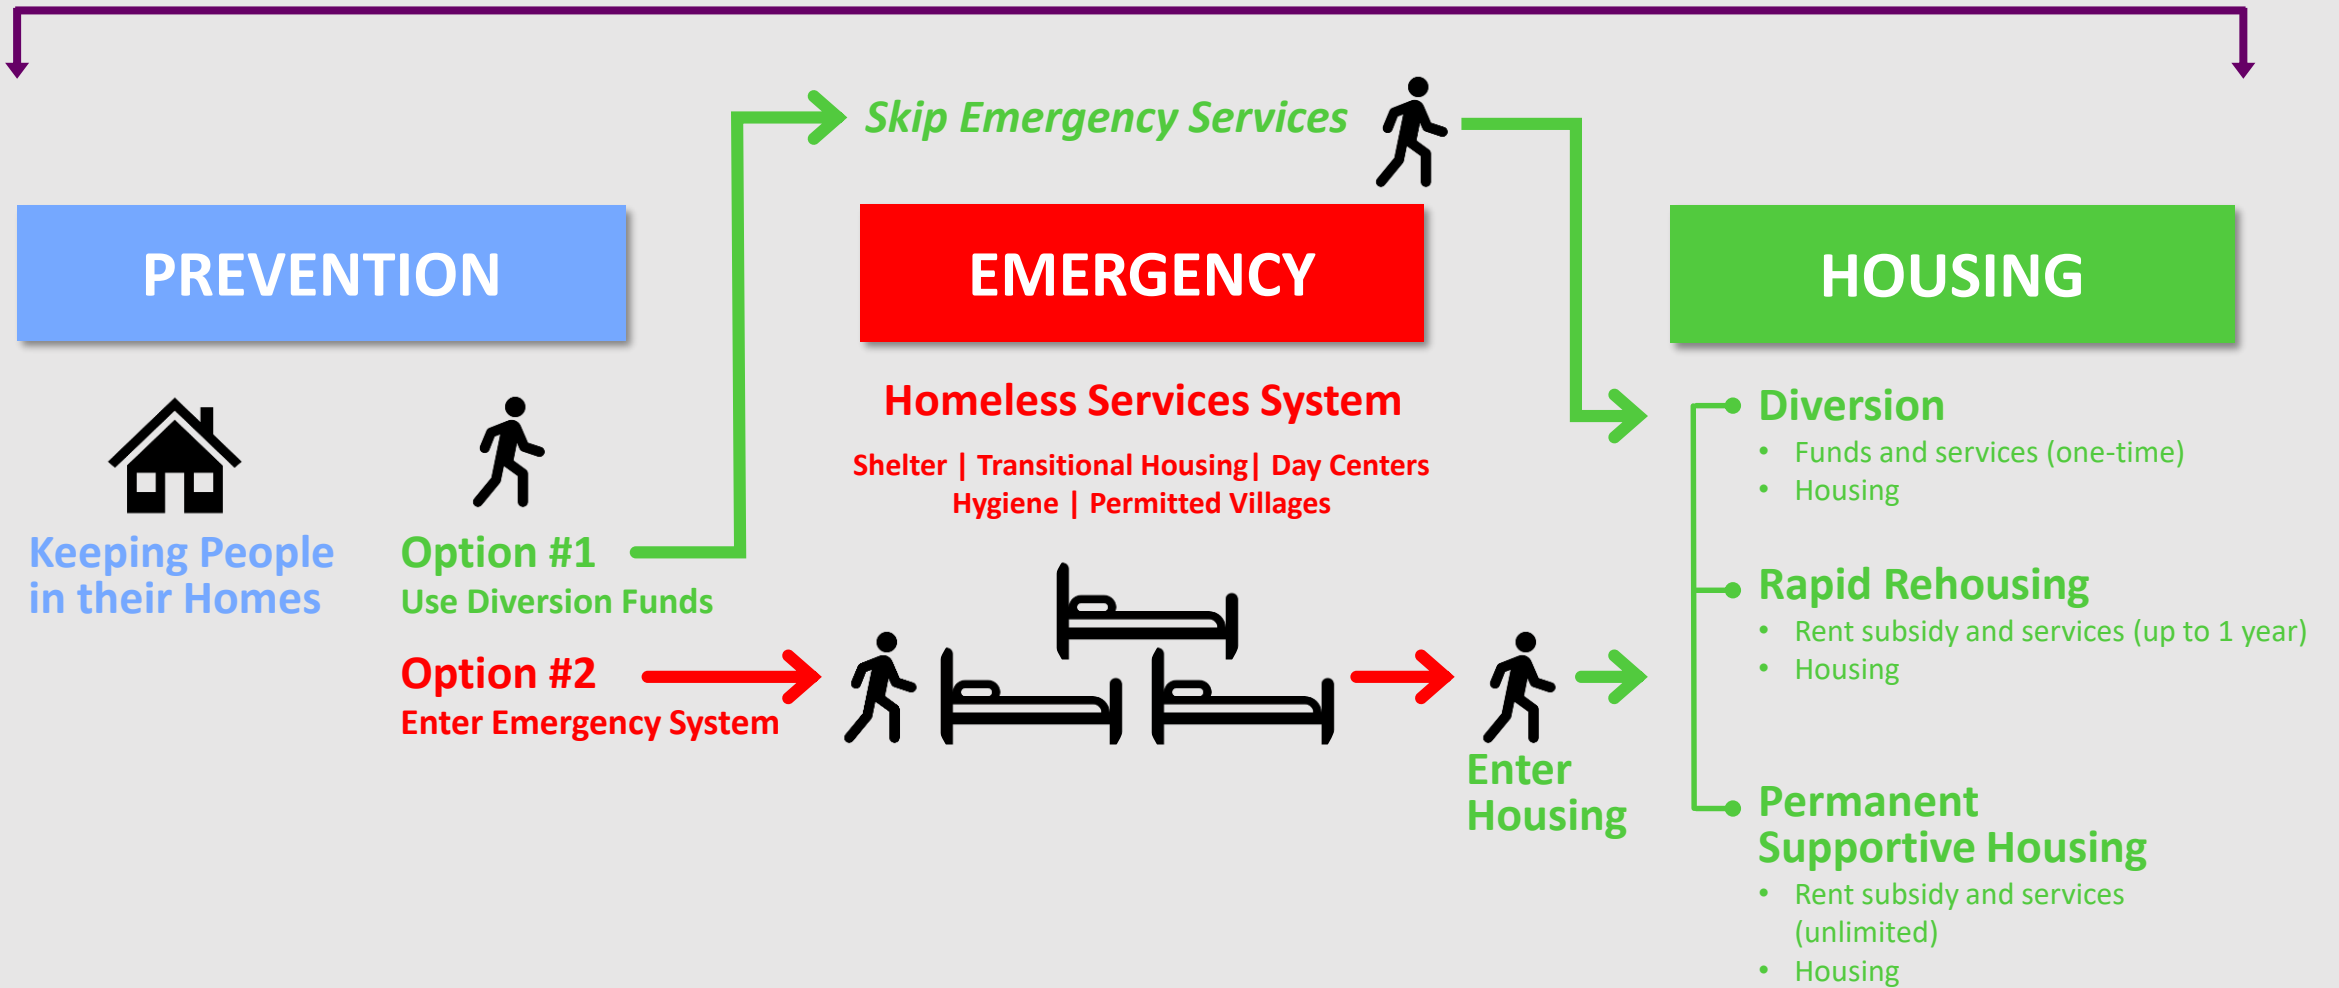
Skip Emergency Services

PREVENTION

EMERGENCY

HOUSING

Keeping People in their Homes

Option #1
Use Diversion Funds

Option #2
Enter Emergency System

Homeless Services System

Shelter | Transitional Housing| Day Centers
Hygiene | Permitted Villages

Enter Housing

Diversion
- Funds and services (one-time)
- Housing

Rapid Rehousing
- Rent subsidy and services (up to 1 year)
- Housing

Permanent Supportive Housing
- Rent subsidy and services (unlimited)
- Housing